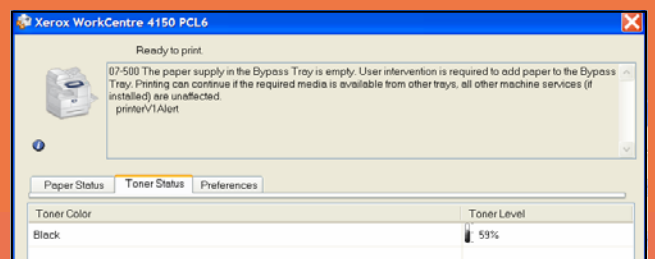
Xerox WorkCentre 4150 PCL6

Ready to print.

07-500 The paper supply in the Bypass Tray is empty. User intervention is required to add paper to the Bypass Tray. Printing can continue if the required media is available from other trays, all other machine services (if installed) are unaffected.
printerV1Alert.

Paper Status | Toner Status | Preferences

| Toner Color | Toner Level |
|---|---|
| Black | 59% |